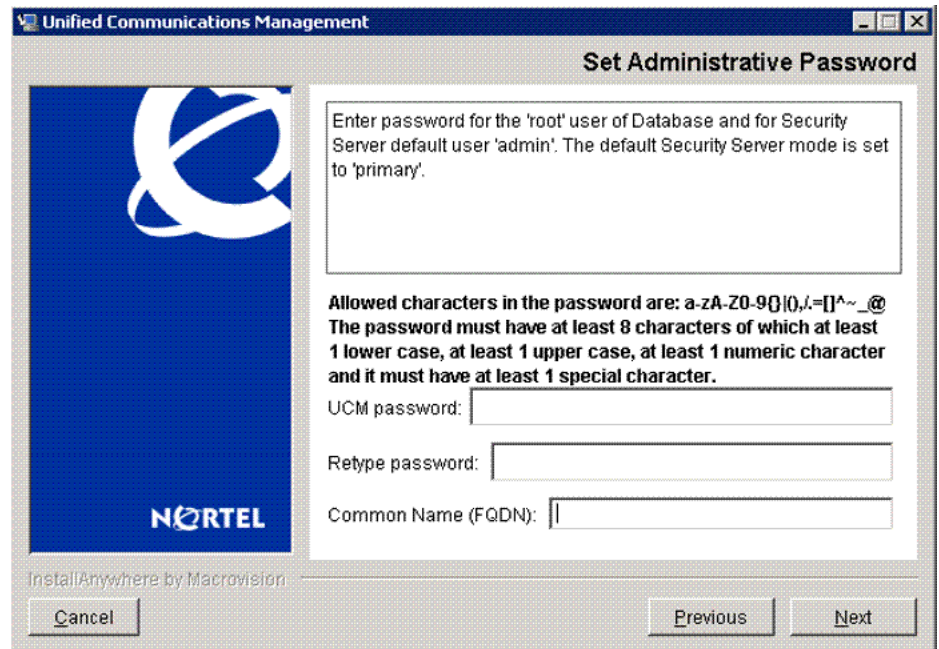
Unified Communications Management

Set Administrative Password

Enter password for the 'root' user of Database and for Security Server default user 'admin'. The default Security Server mode is set to 'primary'.

Allowed characters in the password are: a-zA-Z0-9{}|(),/.=[]^~_@
The password must have at least 8 characters of which at least 1 lower case, at least 1 upper case, at least 1 numeric character and it must have at least 1 special character.

UCM password:

Retype password:

Common Name (FQDN):

NORTEL

InstallAnywhere by Macrovision

Cancel

Previous

Next